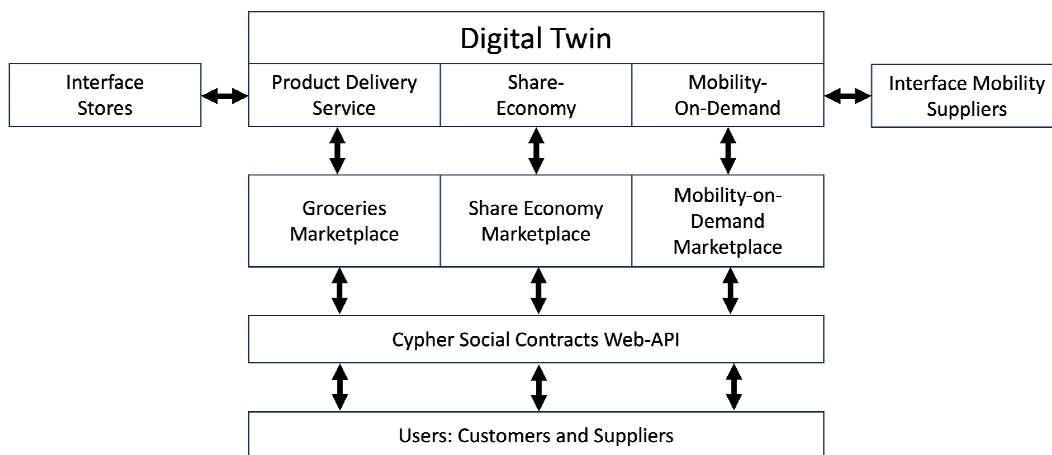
Digital Twin

Interface Stores

Product Delivery Service

Share-Economy

Mobility-On-Demand

Interface Mobility Suppliers

Groceries Marketplace

Share Economy Marketplace

Mobility-on-Demand Marketplace

Cypher Social Contracts Web-API

Users: Customers and Suppliers